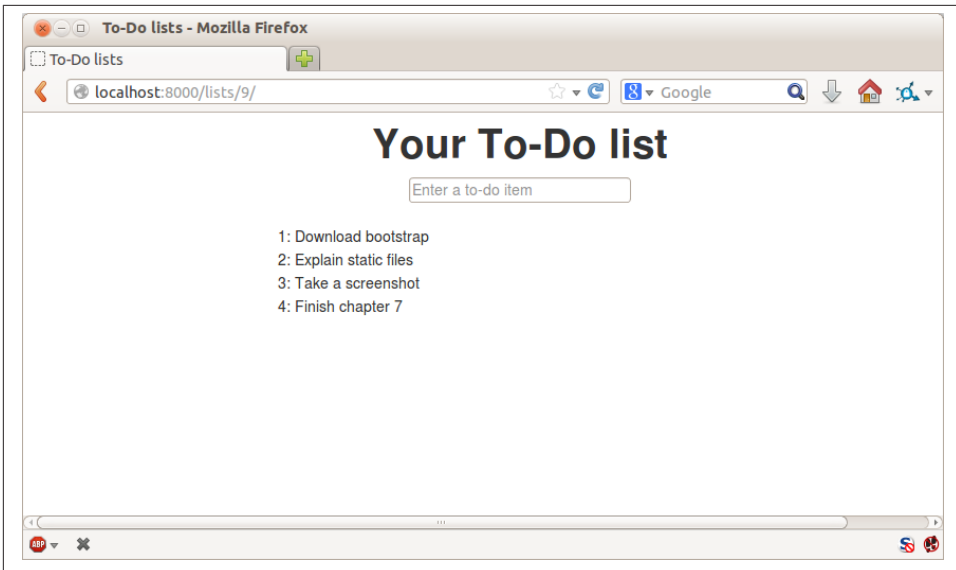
To-Do lists - Mozilla Firefox

To-Do lists

localhost:8000/lists/9/

Google

Your To-Do list

Enter a to-do item

1: Download bootstrap
2: Explain static files
3: Take a screenshot
4: Finish chapter 7